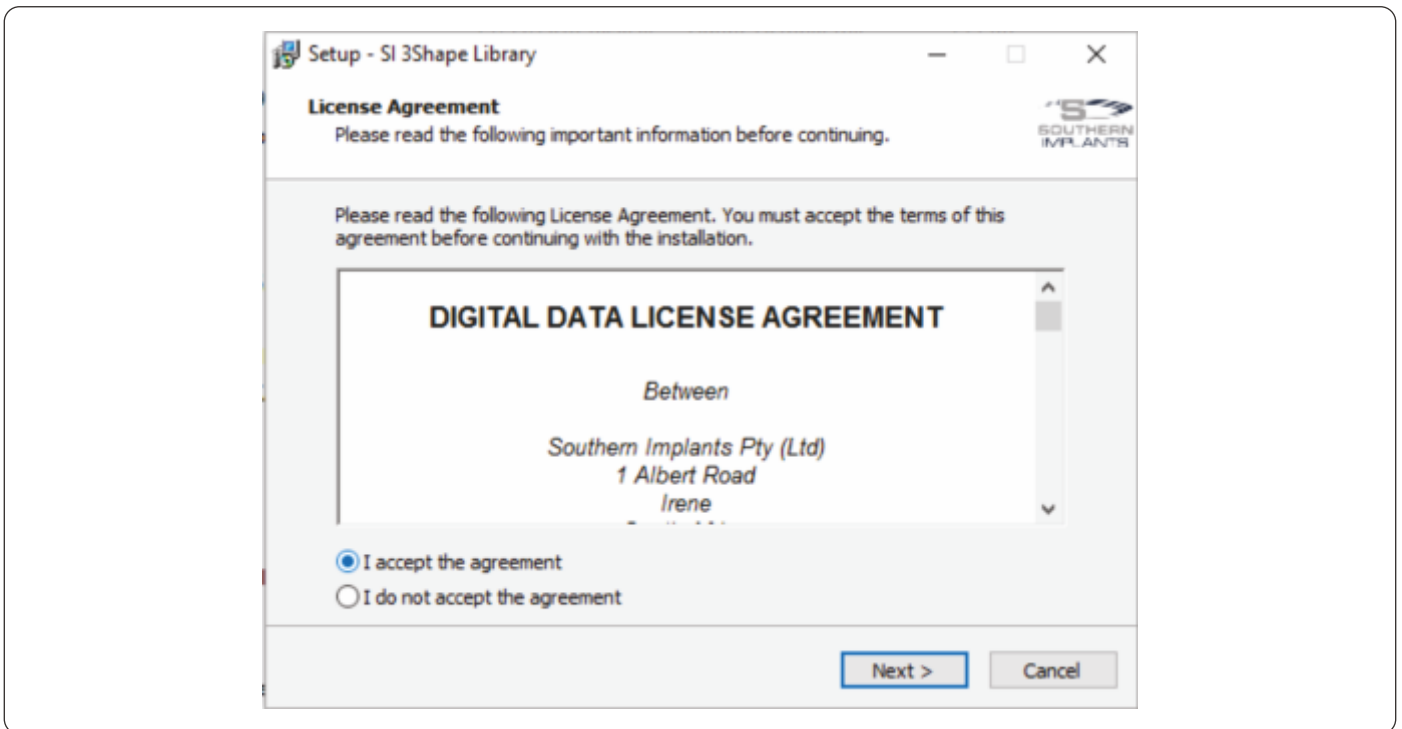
Setup - SI 3Shape Library

License Agreement
Please read the following important information before continuing.

SOUTHERN IMPLANTS

Please read the following License Agreement. You must accept the terms of this agreement before continuing with the installation.

DIGITAL DATA LICENSE AGREEMENT

Between

Southern Implants Pty (Ltd)
1 Albert Road
Irene
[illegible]

I accept the agreement
I do not accept the agreement

Next >
Cancel